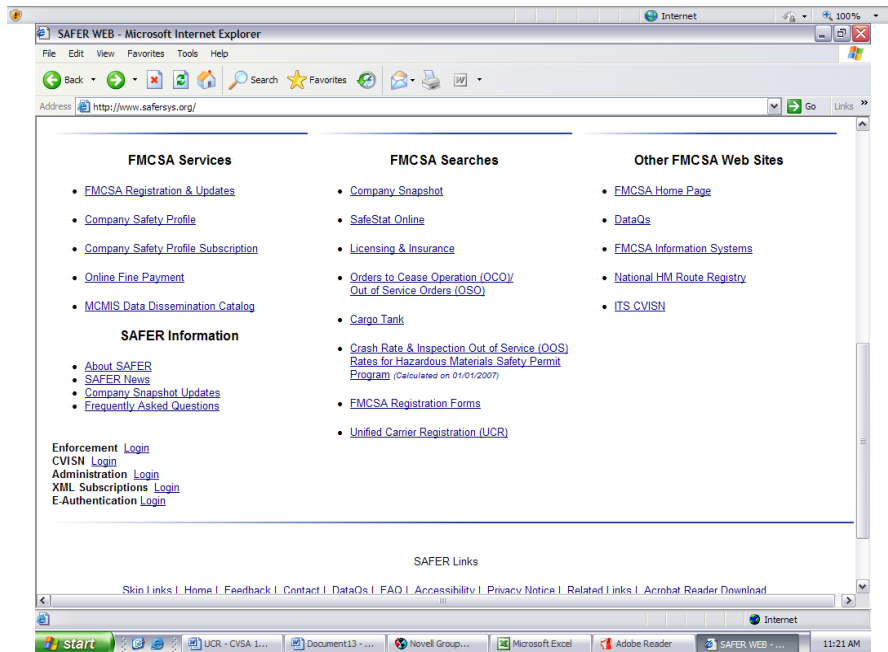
Internet 100%

SAFER WEB - Microsoft Internet Explorer

File Edit View Favorites Tools Help

Back Search Favorites

Address http://www.safersys.org/ Go Links

FMCSA Services

- FMCSA Registration & Updates
- Company Safety Profile
- Company Safety Profile Subscription
- Online Fine Payment
- MCMIS Data Dissemination Catalog

SAFER Information

- About SAFER
- SAFER News
- Company Snapshot Updates
- Frequently Asked Questions

Enforcement Login
CVISN Login
Administration Login
XML Subscriptions Login
E-Authentication Login

FMCSA Searches

- Company Snapshot
- SafeStat Online
- Licensing & Insurance
- Orders to Cease Operation (OCO)/ Out of Service Orders (OSO)
- Cargo Tank
- Crash Rate & Inspection Out of Service (OOS) Rates for Hazardous Materials Safety Permit Program (Calculated on 01/01/2007)
- FMCSA Registration Forms
- Unified Carrier Registration (UCR)

Other FMCSA Web Sites

- FMCSA Home Page
- DataQs
- FMCSA Information Systems
- National HM Route Registry
- ITS CVISN

SAFER Links

Skip Links | Home | Feedback | Contact | DataQs | FAQ | Accessibility | Privacy Notice | Related Links | Acrobat Reader Download

Internet

start UCR - CVSA 1... Document13 - ... Novell Group... Microsoft Excel Adobe Reader SAFER WEB - ... 11:21 AM